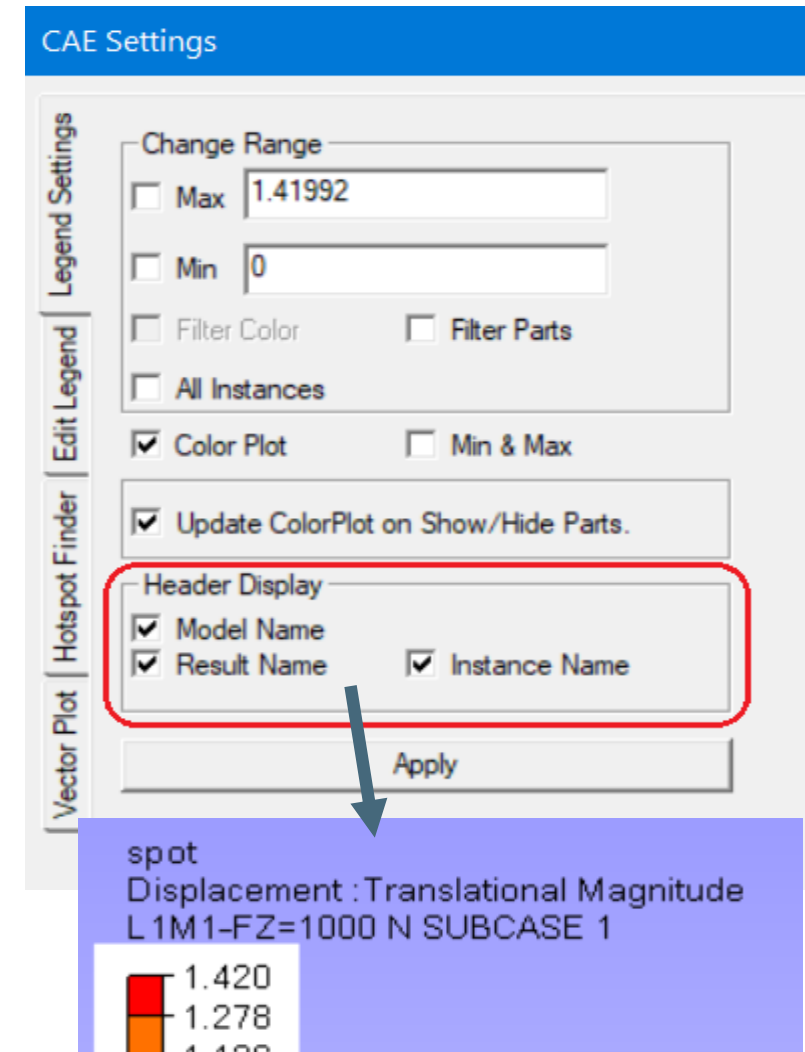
CAE Settings

Legend Settings
Edit Legend
Hotspot Finder
Vector Plot

Change Range
Max 1.41992
Min 0
Filter Color
Filter Parts
All Instances
Color Plot
Min & Max
Update ColorPlot on Show/Hide Parts.
Header Display
Model Name
Result Name
Instance Name
Apply

spot
Displacement :Translational Magnitude
L1M1-FZ=1000 N SUBCASE 1

1.420
1.278
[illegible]